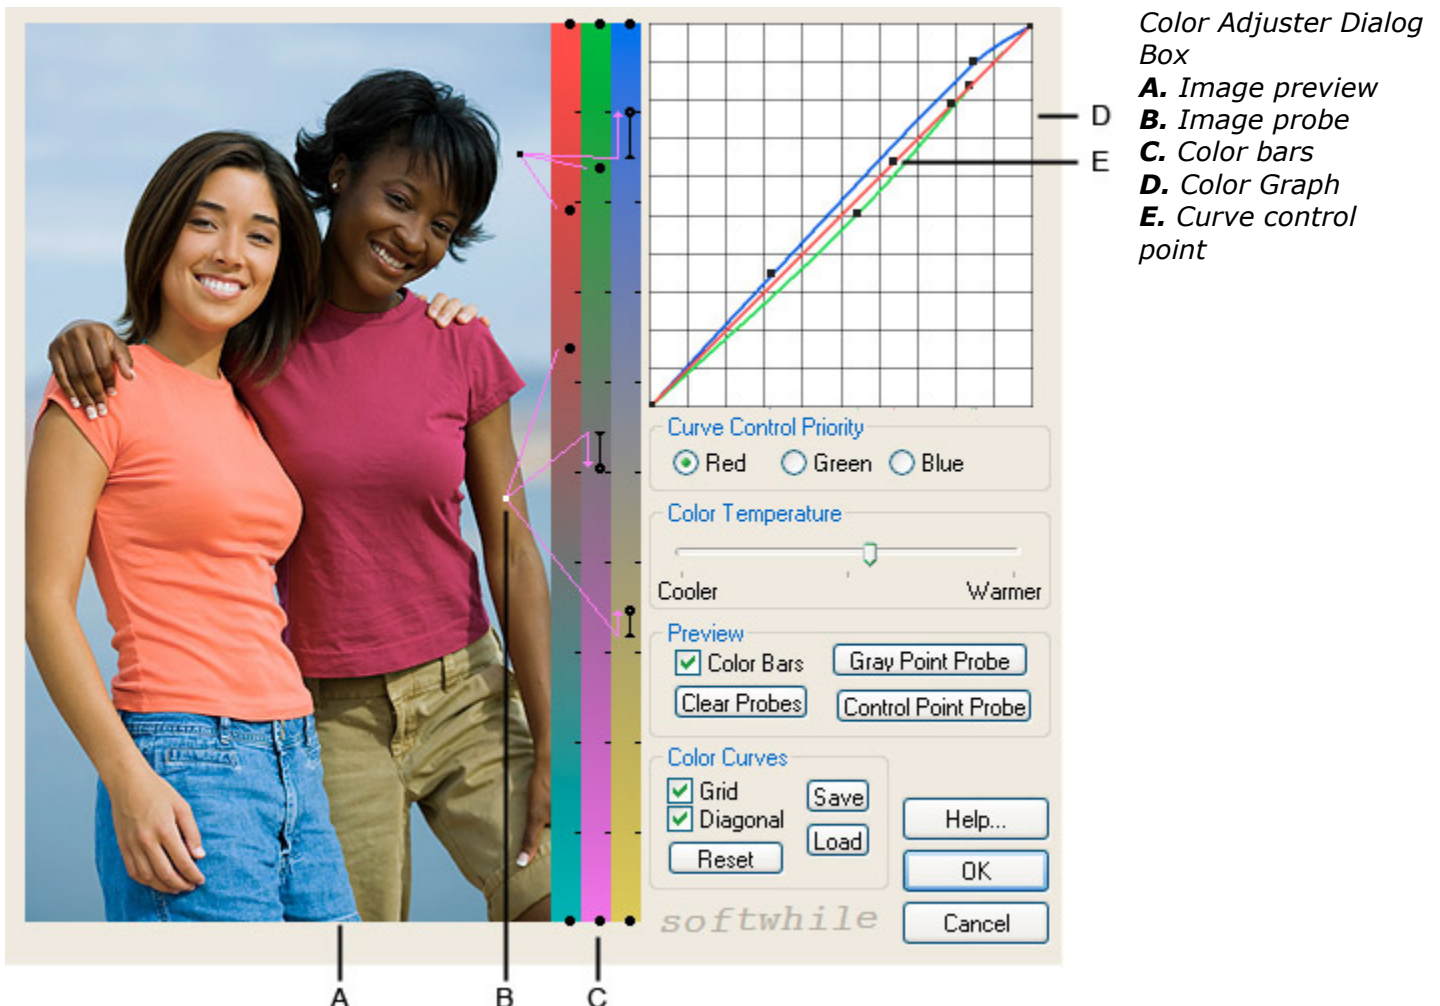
D

E

Curve Control Priority

Red Green Blue

Color Temperature

Cooler Warmer

Preview

Color Bars

Gray Point Probe

Clear Probes

Control Point Probe

Color Curves

Grid

Diagonal

Save

Load

Reset

Help...

OK

Cancel

softwhile

A B C

*Color Adjuster Dialog Box*

***A.*** *Image preview*

***B.*** *Image probe*

***C.*** *Color bars*

***D.*** *Color Graph*

***E.*** *Curve control point*